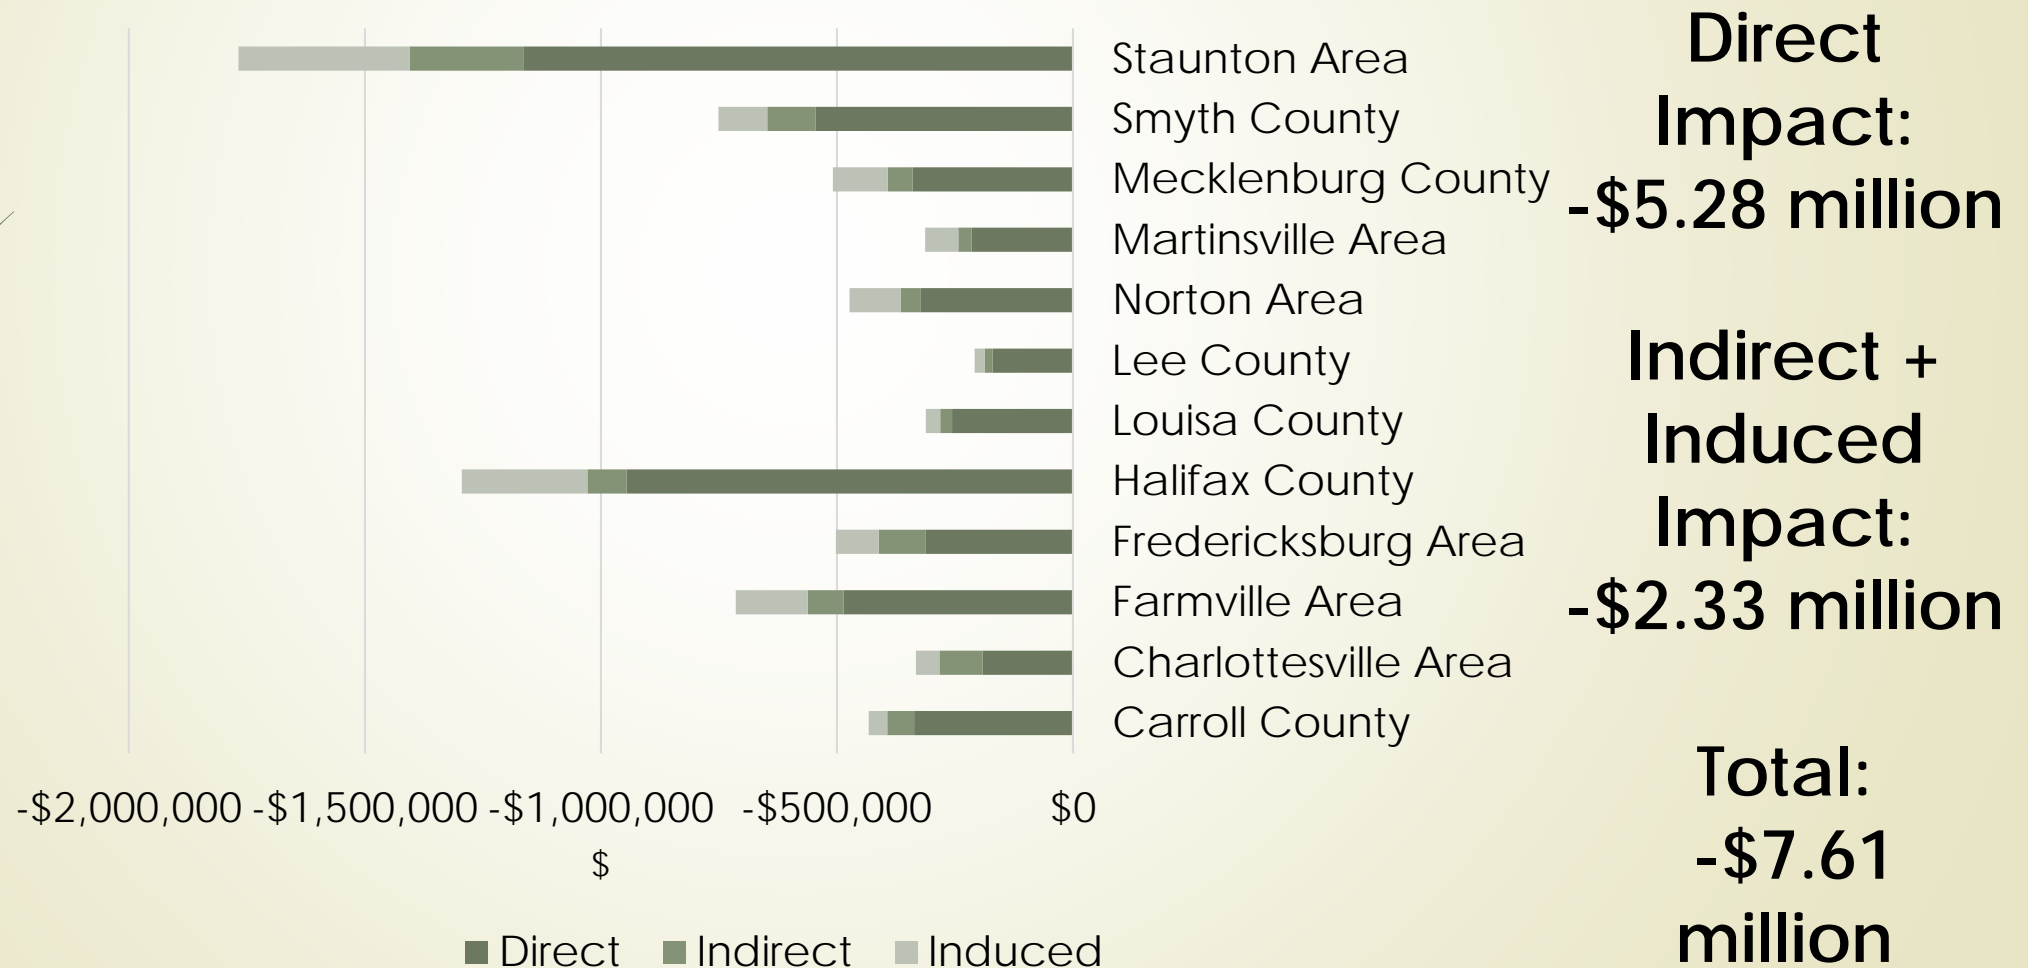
Staunton Area
Smyth County
Mecklenburg County
Martinsville Area
Norton Area
Lee County
Louisa County
Halifax County
Fredericksburg Area
Farmville Area
Charlottesville Area
Carroll County

-\$2,000,000 -\$1,500,000 -\$1,000,000 -\$500,000 \$0

\$

Direct Indirect Induced

Direct Impact: -\$5.28 million

Indirect + Induced Impact: -\$2.33 million

Total: -\$7.61 million